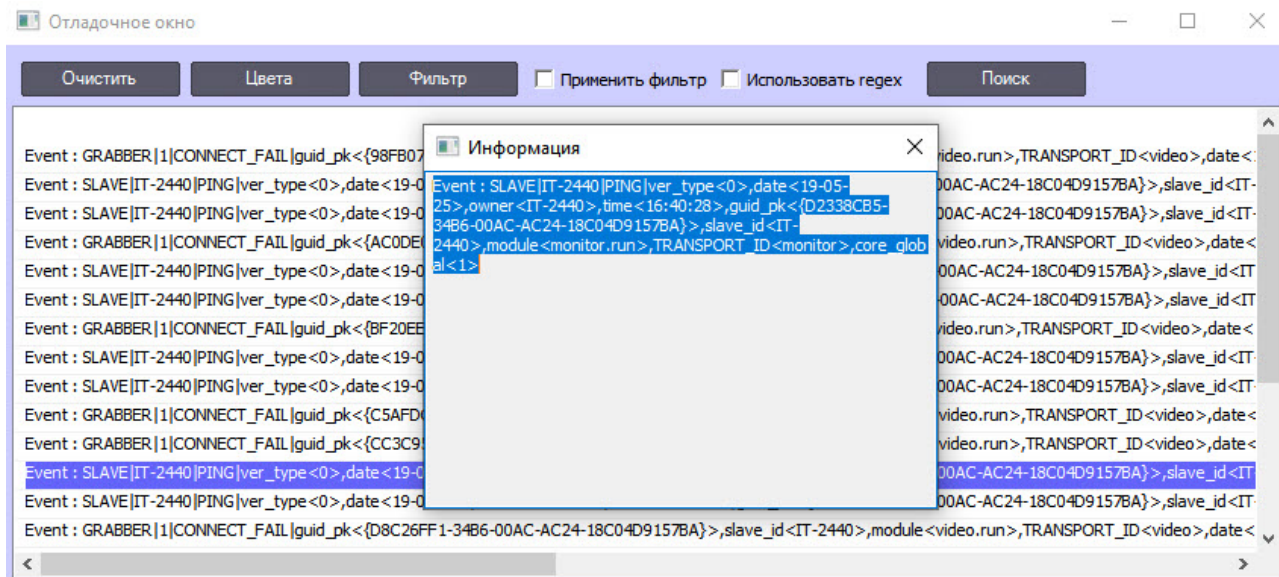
Отладочное окно

Очистить Цвета Фильтр Применить фильтр Использовать regex Поиск

Event : GRABBER|1|CONNECT_FAIL|guid_pk<{98FB07 video.run>,TRANSPORT_ID<video>,date<
Event : SLAVE|IT-2440|PING|ver_type<0>,date<19-0 00AC-AC24-18C04D9157BA}>,slave_id<IT-
Event : SLAVE|IT-2440|PING|ver_type<0>,date<19-0 00AC-AC24-18C04D9157BA}>,slave_id<IT-
Event : GRABBER|1|CONNECT_FAIL|guid_pk<{AC0DE video.run>,TRANSPORT_ID<video>,date<
Event : SLAVE|IT-2440|PING|ver_type<0>,date<19-0 00AC-AC24-18C04D9157BA}>,slave_id<IT
Event : SLAVE|IT-2440|PING|ver_type<0>,date<19-0 00AC-AC24-18C04D9157BA}>,slave_id<IT
Event : GRABBER|1|CONNECT_FAIL|guid_pk<{BF20EE video.run>,TRANSPORT_ID<video>,date<
Event : SLAVE|IT-2440|PING|ver_type<0>,date<19-0 00AC-AC24-18C04D9157BA}>,slave_id<IT-
Event : SLAVE|IT-2440|PING|ver_type<0>,date<19-0 00AC-AC24-18C04D9157BA}>,slave_id<IT-
Event : GRABBER|1|CONNECT_FAIL|guid_pk<{C5AFD video.run>,TRANSPORT_ID<video>,date<
Event : GRABBER|1|CONNECT_FAIL|guid_pk<{CC3C9 video.run>,TRANSPORT_ID<video>,date<
Event : SLAVE|IT-2440|PING|ver_type<0>,date<19-0 00AC-AC24-18C04D9157BA}>,slave_id<IT
Event : SLAVE|IT-2440|PING|ver_type<0>,date<19-0 00AC-AC24-18C04D9157BA}>,slave_id<IT-
Event : GRABBER|1|CONNECT_FAIL|guid_pk<{D8C26FF1-34B6-00AC-AC24-18C04D9157BA}>,slave_id<IT-2440>,module<video.run>,TRANSPORT_ID<video>,date<

Информация

Event : SLAVE|IT-2440|PING|ver_type<0>,date<19-05-25>,owner<IT-2440>,time<16:40:28>,guid_pk<{D2338CB5-34B6-00AC-AC24-18C04D9157BA}>,slave_id<IT-2440>,module<monitor.run>,TRANSPORT_ID<monitor>,core_global<1>